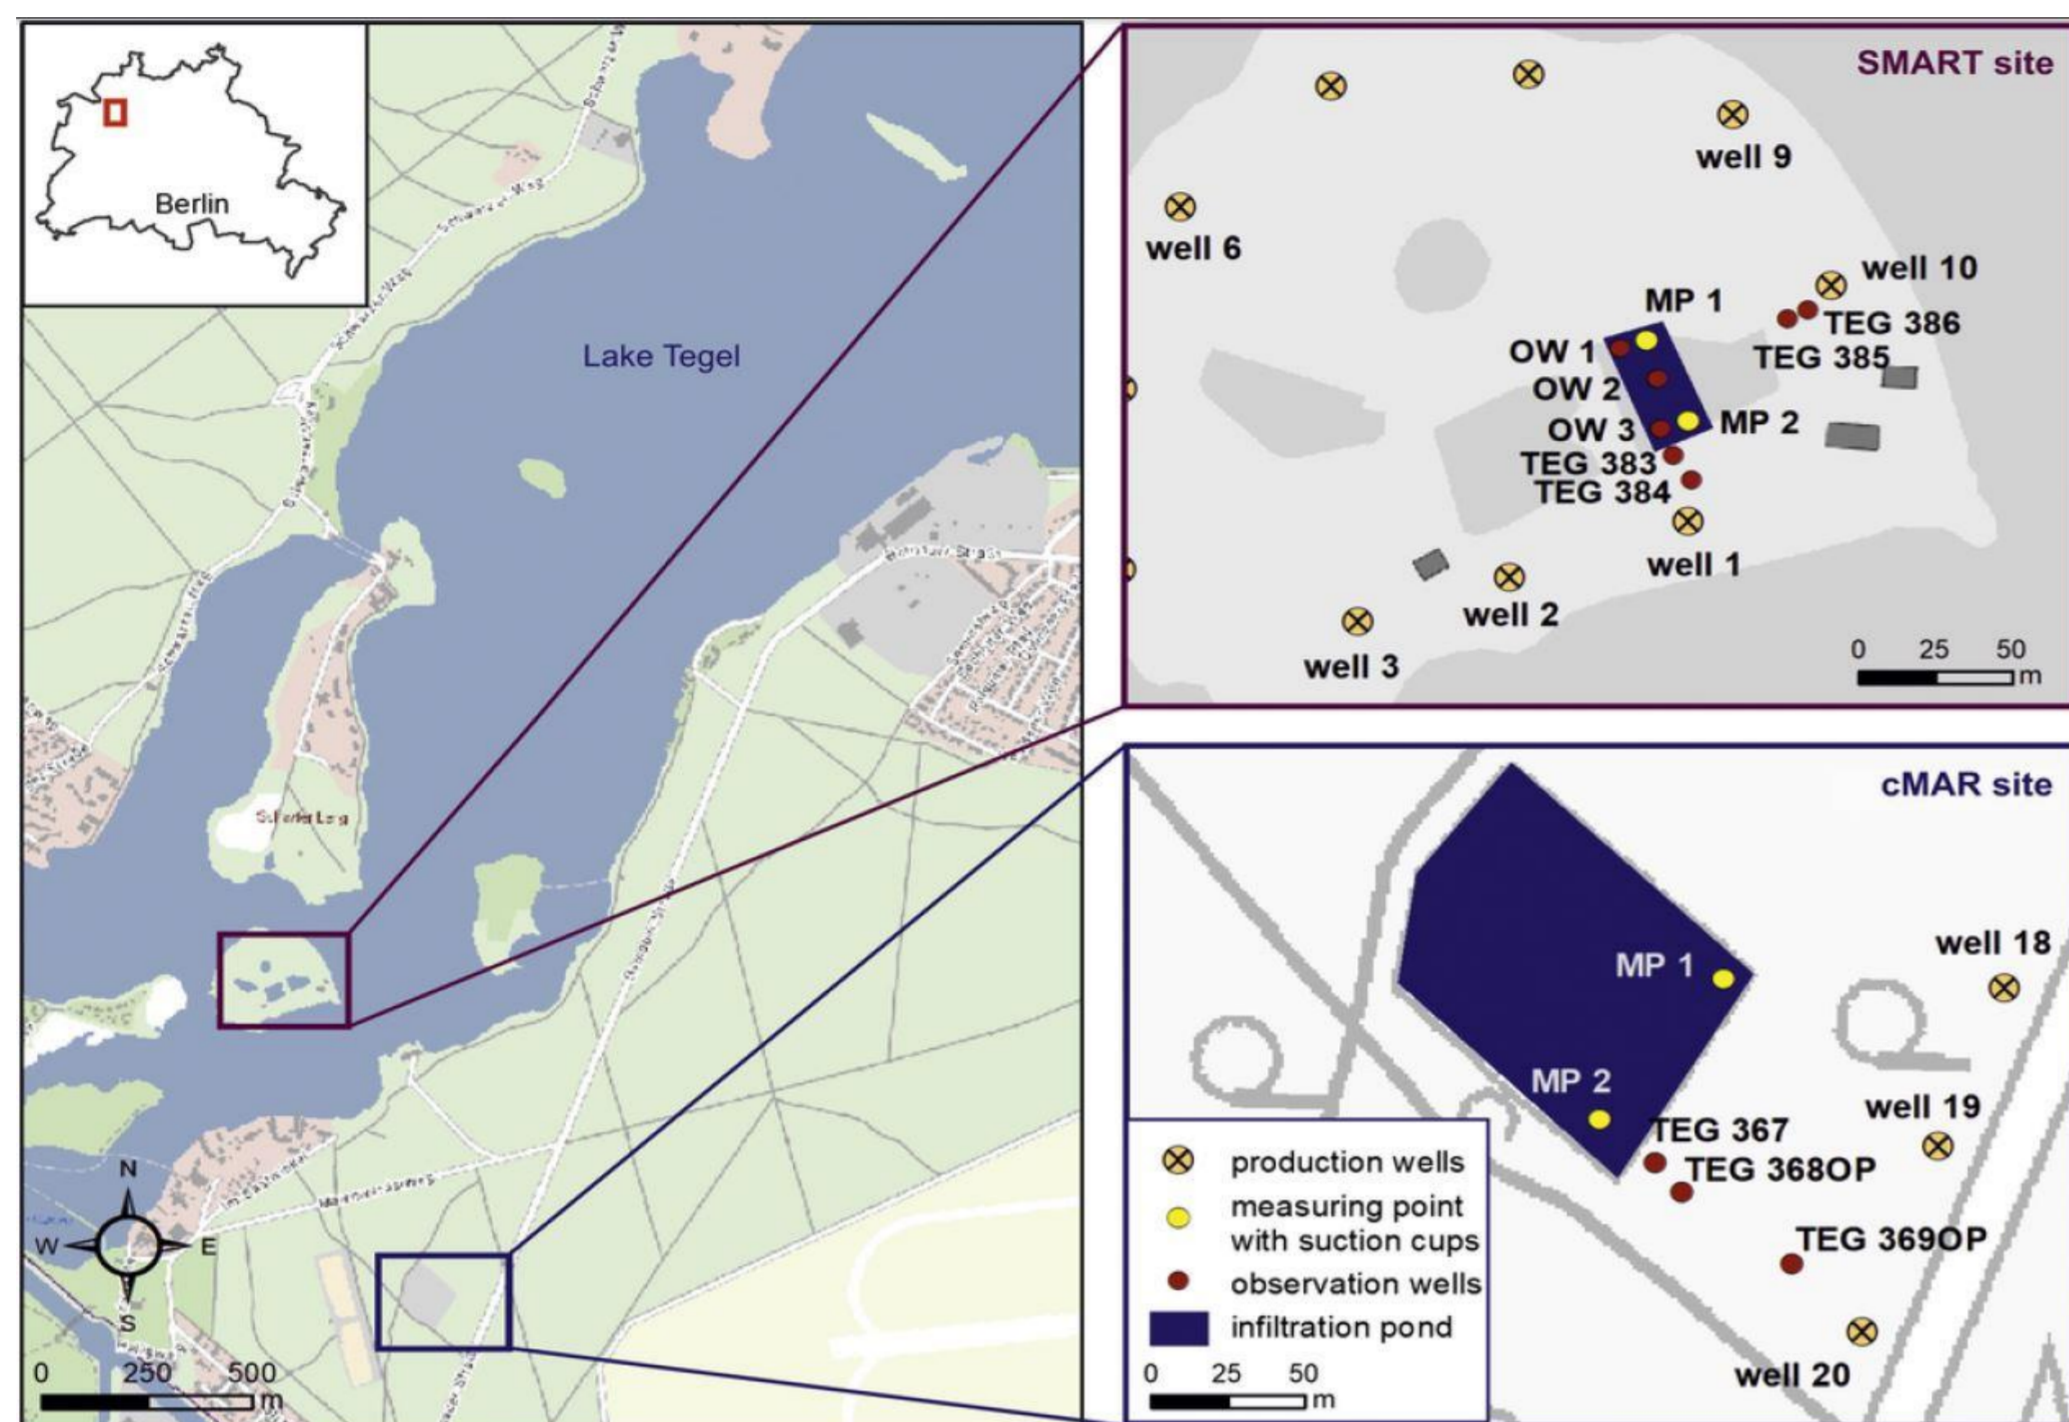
Berlin

Lake Tegel

Scharfenberg

N
W
E
S

0 250 500 m

SMART site

well 9

well 6

well 10

MP 1

TEG 386

OW 1

TEG 385

OW 2

OW 3

MP 2

TEG 383

TEG 384

well 1

well 2

well 3

0 25 50 m

cMAR site

well 18

MP 1

MP 2

well 19

TEG 367

TEG 368OP

TEG 369OP

well 20

production wells
measuring point with suction cups
observation wells
infiltration pond

0 25 50 m